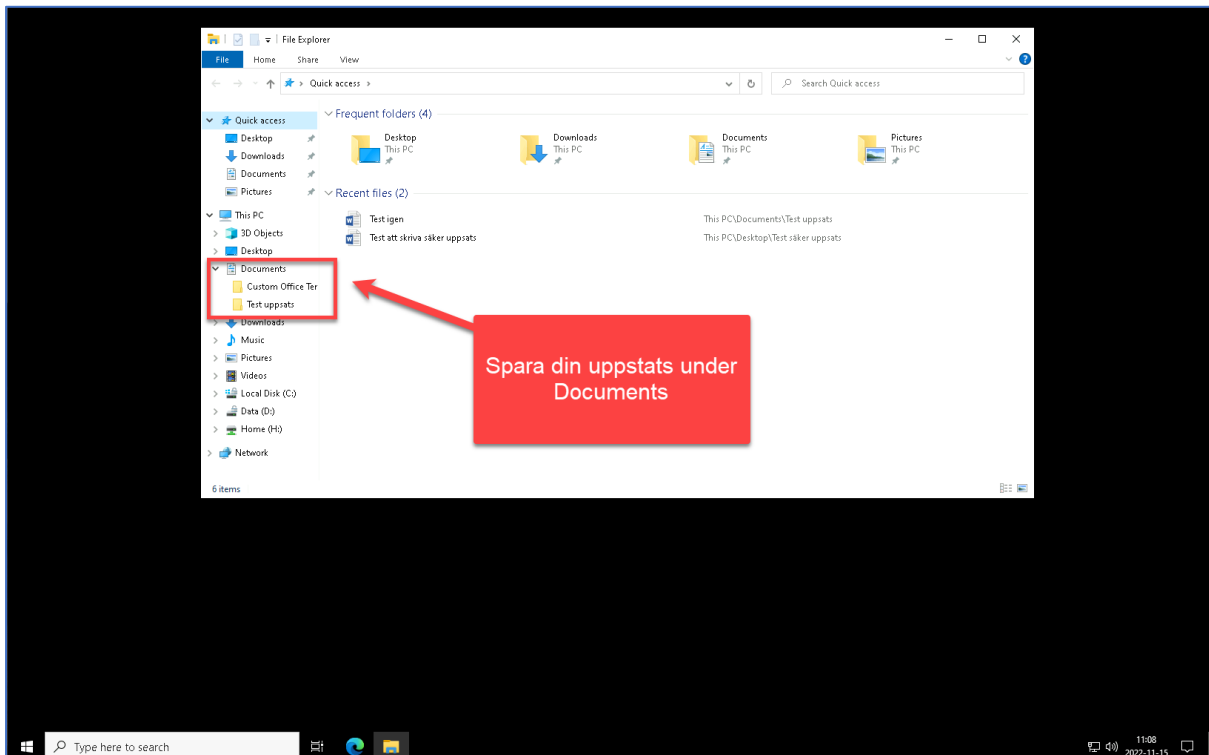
File Explorer

File Home Share View

Quick access >

Search Quick access

Quick access
Desktop
Downloads
Documents
Pictures
This PC
3D Objects
Desktop
Documents
Custom Office Ter
Test uppsats
Downloads
Music
Pictures
Videos
Local Disk (C:)
Data (D:)
Home (H:)
Network

Frequent folders (4)

Desktop
This PC

Downloads
This PC

Documents
This PC

Pictures
This PC

Recent files (2)

Test igen — This PC\Documents\Test uppsats
Test att skriva säker uppsats — This PC\Desktop\Test säker uppsats

Spara din uppstats under Documents

6 items

Type here to search

11:08
2022-11-15